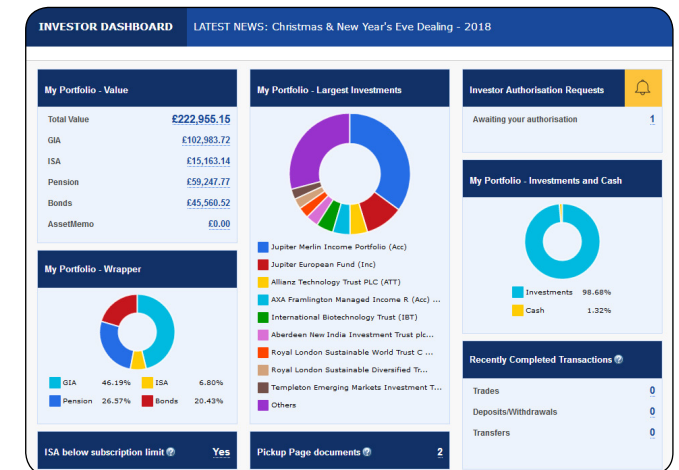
INVESTOR DASHBOARD

LATEST NEWS: Christmas & New Year's Eve Dealing - 2018

My Portfolio - Value

| | |
|---|---|
| Total Value | £222,955.15 |
| GIA | £102,983.72 |
| ISA | £15,163.14 |
| Pension | £59,247.77 |
| Bonds | £45,560.52 |
| AssetMemo | £0.00 |

My Portfolio - Wrapper

| | | | |
|---|---|---|---|
| GIA | 46.19% | ISA | 6.80% |
| Pension | 26.57% | Bonds | 20.43% |

ISA below subscription limit Yes

My Portfolio - Largest Investments

Jupiter Merlin Income Portfolio (Acc)
Jupiter European Fund (Inc)
Allianz Technology Trust PLC (ATT)
AXA Framlington Managed Income R (Acc) ...
International Biotechnology Trust (IBT)
Aberdeen New India Investment Trust plc...
Royal London Sustainable World Trust C ...
Royal London Sustainable Diversified Tr...
Templeton Emerging Markets Investment T...
Others

Pickup Page documents 2

Investor Authorisation Requests

Awaiting your authorisation 1

My Portfolio - Investments and Cash

| | |
|---|---|
| Investments | 98.68% |
| Cash | 1.32% |

Recently Completed Transactions

| | |
|---|---|
| Trades | 0 |
| Deposits/Withdrawals | 0 |
| Transfers | 0 |